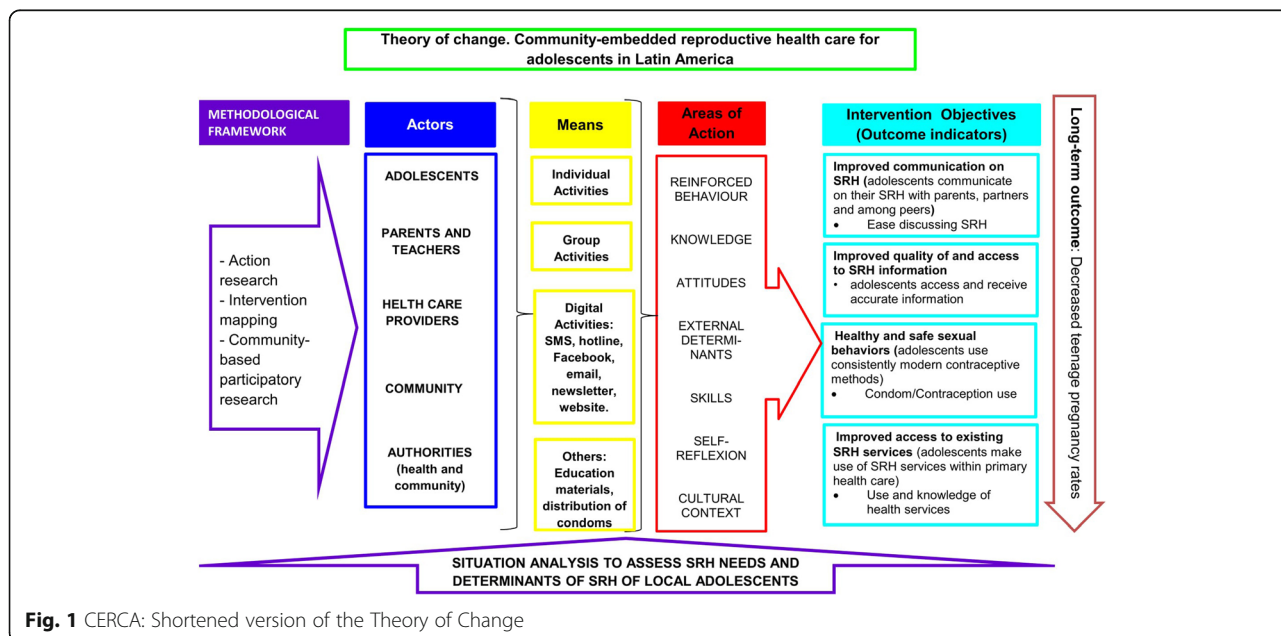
Theory of change. Community-embedded reproductive health care for adolescents in Latin America

METHODOLOGICAL FRAMEWORK

- Action research
- Intervention mapping
- Community-based participatory research

Actors

ADOLESCENTS

PARENTS AND TEACHERS

HEALTH CARE PROVIDERS

COMMUNITY

AUTHORITIES (health and community)

Means

Individual Activities

Group Activities

Digital Activities: SMS, hotline, Facebook, email, newsletter, website.

Others: Education materials, distribution of condoms

Areas of Action

REINFORCED BEHAVIOUR

KNOWLEDGE

ATTITUDES

EXTERNAL DETERMINANTS

SKILLS

SELF-REFLEXION

CULTURAL CONTEXT

Intervention Objectives (Outcome indicators)

Improved communication on SRH (adolescents communicate on their SRH with parents, partners and among peers)
• Ease discussing SRH

Improved quality of and access to SRH information
• adolescents access and receive accurate information

Healthy and safe sexual behaviors (adolescents use consistently modern contraceptive methods)
• Condom/Contraception use

Improved access to existing SRH services (adolescents make use of SRH services within primary health care)
• Use and knowledge of health services

Long-term outcome: Decreased teenage pregnancy rates

SITUATION ANALYSIS TO ASSESS SRH NEEDS AND DETERMINANTS OF SRH OF LOCAL ADOLESCENTS

Fig. 1 CERCA: Shortened version of the Theory of Change